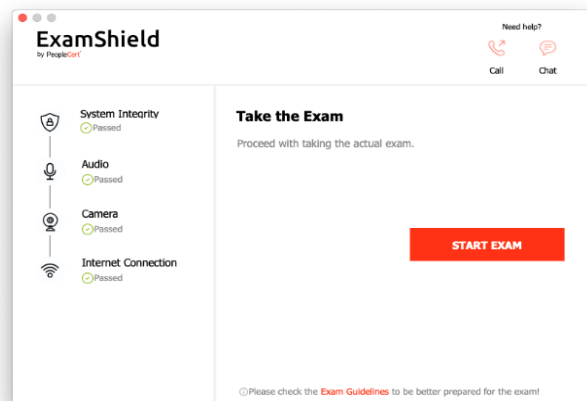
ExamShield
by PeopleCert

Need help?
Call
Chat

System Integrity
Passed

Audio
Passed

Camera
Passed

Internet Connection
Passed

Take the Exam

Proceed with taking the actual exam.

START EXAM

Please check the Exam Guidelines to be better prepared for the exam!